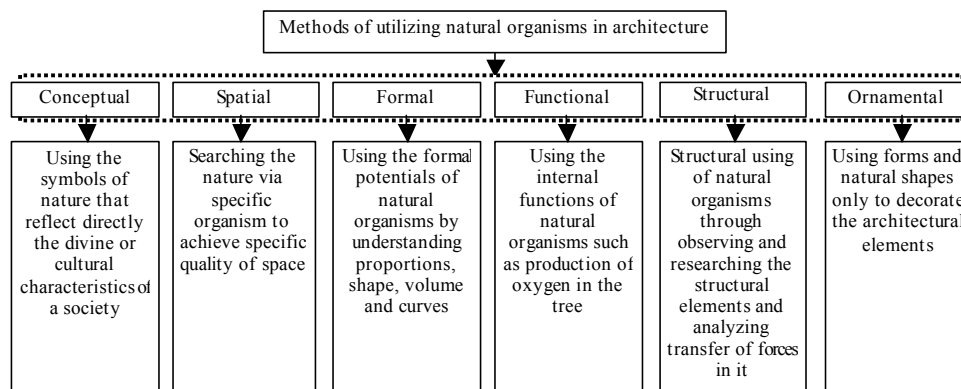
Methods of utilizing natural organisms in architecture

Conceptual

Using the symbols of nature that reflect directly the divine or cultural characteristics of a society

Spatial

Searching the nature via specific organism to achieve specific quality of space

Formal

Using the formal potentials of natural organisms by understanding proportions, shape, volume and curves

Functional

Using the internal functions of natural organisms such as production of oxygen in the tree

Structural

Structural using of natural organisms through observing and researching the structural elements and analyzing transfer of forces in it

Ornamental

Using forms and natural shapes only to decorate the architectural elements